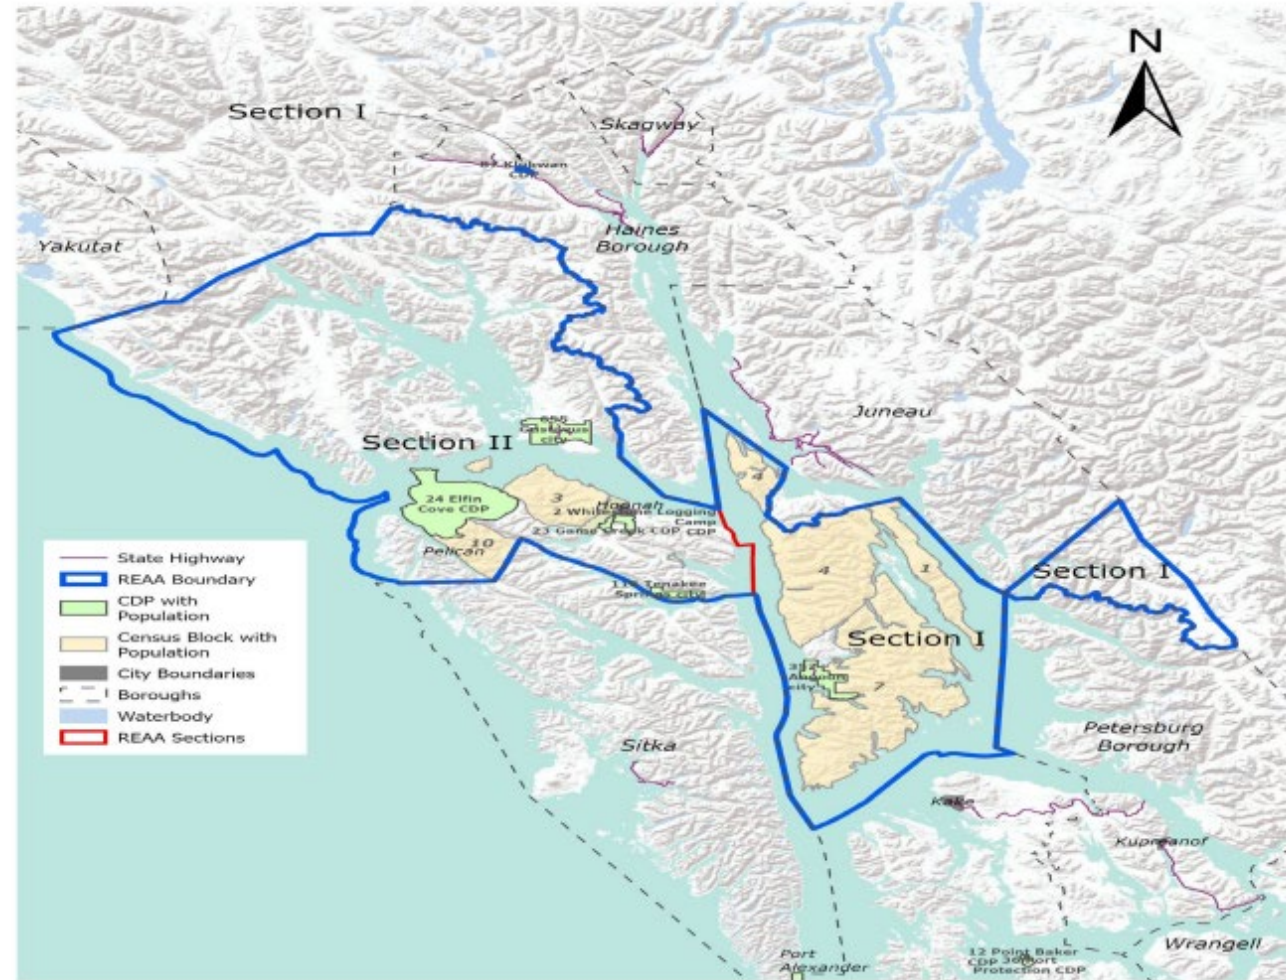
N

Section I

Skagway

87 Klukwan CDP

Haines Borough

Yakutat

Juneau

655 Gustavus city

Section II

24 Elfin Cove CDP

3

Hoonah

2 Whitestone Logging Camp

23 Game Creek CDP CDP

10

Pelican

4

4

1

Section I

Section I

112 Tenakee Springs city

352 Angoon city

7

State Highway

REAA Boundary

CDP with Population

Census Block with Population

City Boundaries

Boroughs

Waterbody

REAA Sections

Sitka

Petersburg Borough

Kake

Kupreanof

Port Alexander

12 Point Baker CDP 36 Port Protection CDP

Wrangell